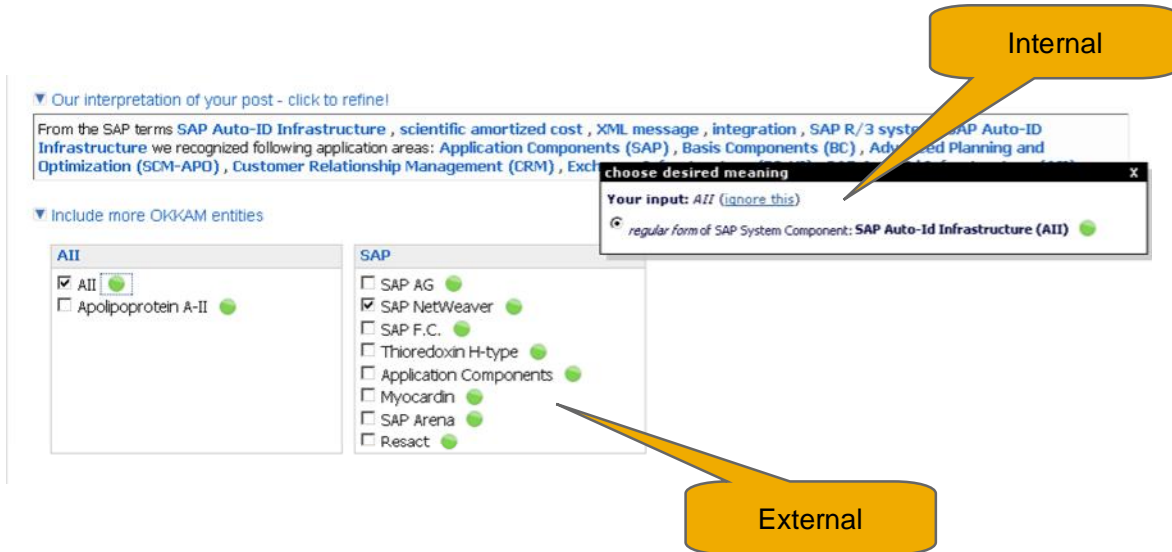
Internal

▼ Our interpretation of your post - click to refine!

From the SAP terms SAP Auto-ID Infrastructure , scientific amortized cost , XML message , integration , SAP R/3 syste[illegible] SAP Auto-ID Infrastructure we recognized following application areas: Application Components (SAP) , Basis Components (BC) , Adv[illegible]ed Planning and Optimization (SCM-APO) , Customer Relationship Management (CRM) , Exch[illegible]

choose desired meaning X

Your input: AII (ignore this)

regular form of SAP System Component: SAP Auto-Id Infrastructure (AII)

▼ Include more OKKAM entities

| AII | SAP |
|---|---|
| ☑ AII | ☐ SAP AG |
| ☐ Apolipoprotein A-II | ☑ SAP NetWeaver |
| | ☐ SAP F.C. |
| | ☐ Thioredoxin H-type |
| | ☐ Application Components |
| | ☐ Myocardin |
| | ☐ SAP Arena |
| | ☐ Resact |

External